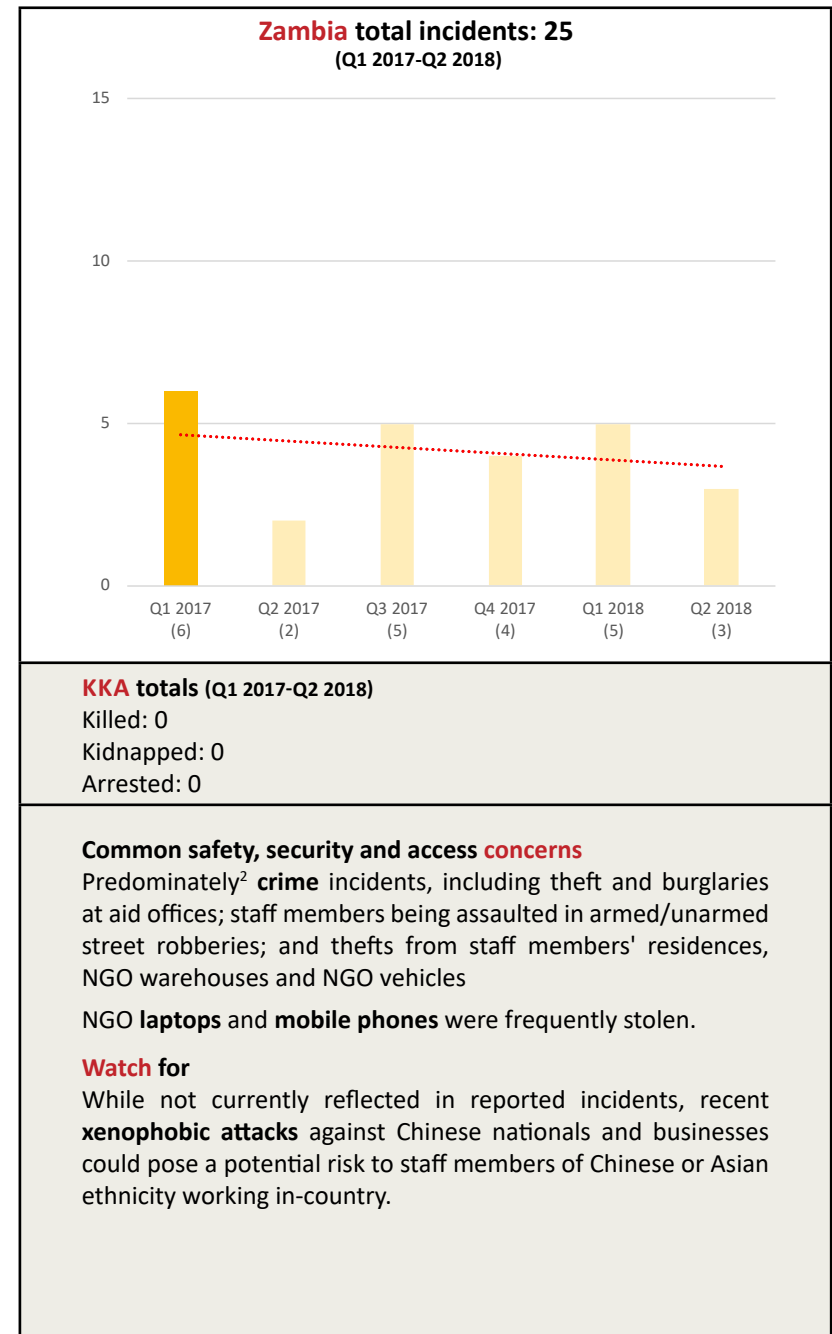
Zambia total incidents: 25
(Q1 2017-Q2 2018)

15
10
5
0

Q1 2017 (6)
Q2 2017 (2)
Q3 2017 (5)
Q4 2017 (4)
Q1 2018 (5)
Q2 2018 (3)

KKA totals (Q1 2017-Q2 2018)
Killed: 0
Kidnapped: 0
Arrested: 0

Common safety, security and access concerns
Predominately$^2$ crime incidents, including theft and burglaries at aid offices; staff members being assaulted in armed/unarmed street robberies; and thefts from staff members' residences, NGO warehouses and NGO vehicles

NGO laptops and mobile phones were frequently stolen.

Watch for
While not currently reflected in reported incidents, recent xenophobic attacks against Chinese nationals and businesses could pose a potential risk to staff members of Chinese or Asian ethnicity working in-country.